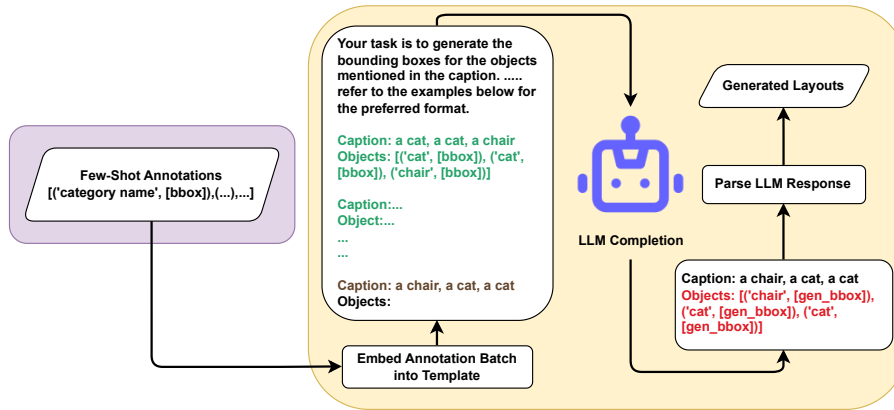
Few-Shot Annotations
[('category name', [bbox]),(...),...]

Your task is to generate the bounding boxes for the objects mentioned in the caption. ..... refer to the examples below for the preferred format.

Caption: a cat, a cat, a chair
Objects: [('cat', [bbox]), ('cat', [bbox]), ('chair', [bbox])]

Caption:...
Object:...
...
...

Caption: a chair, a cat, a cat
Objects:

Embed Annotation Batch into Template

LLM Completion

Generated Layouts

Parse LLM Response

Caption: a chair, a cat, a cat
Objects: [('chair', [gen_bbox]), ('cat', [gen_bbox]), ('cat', [gen_bbox])]